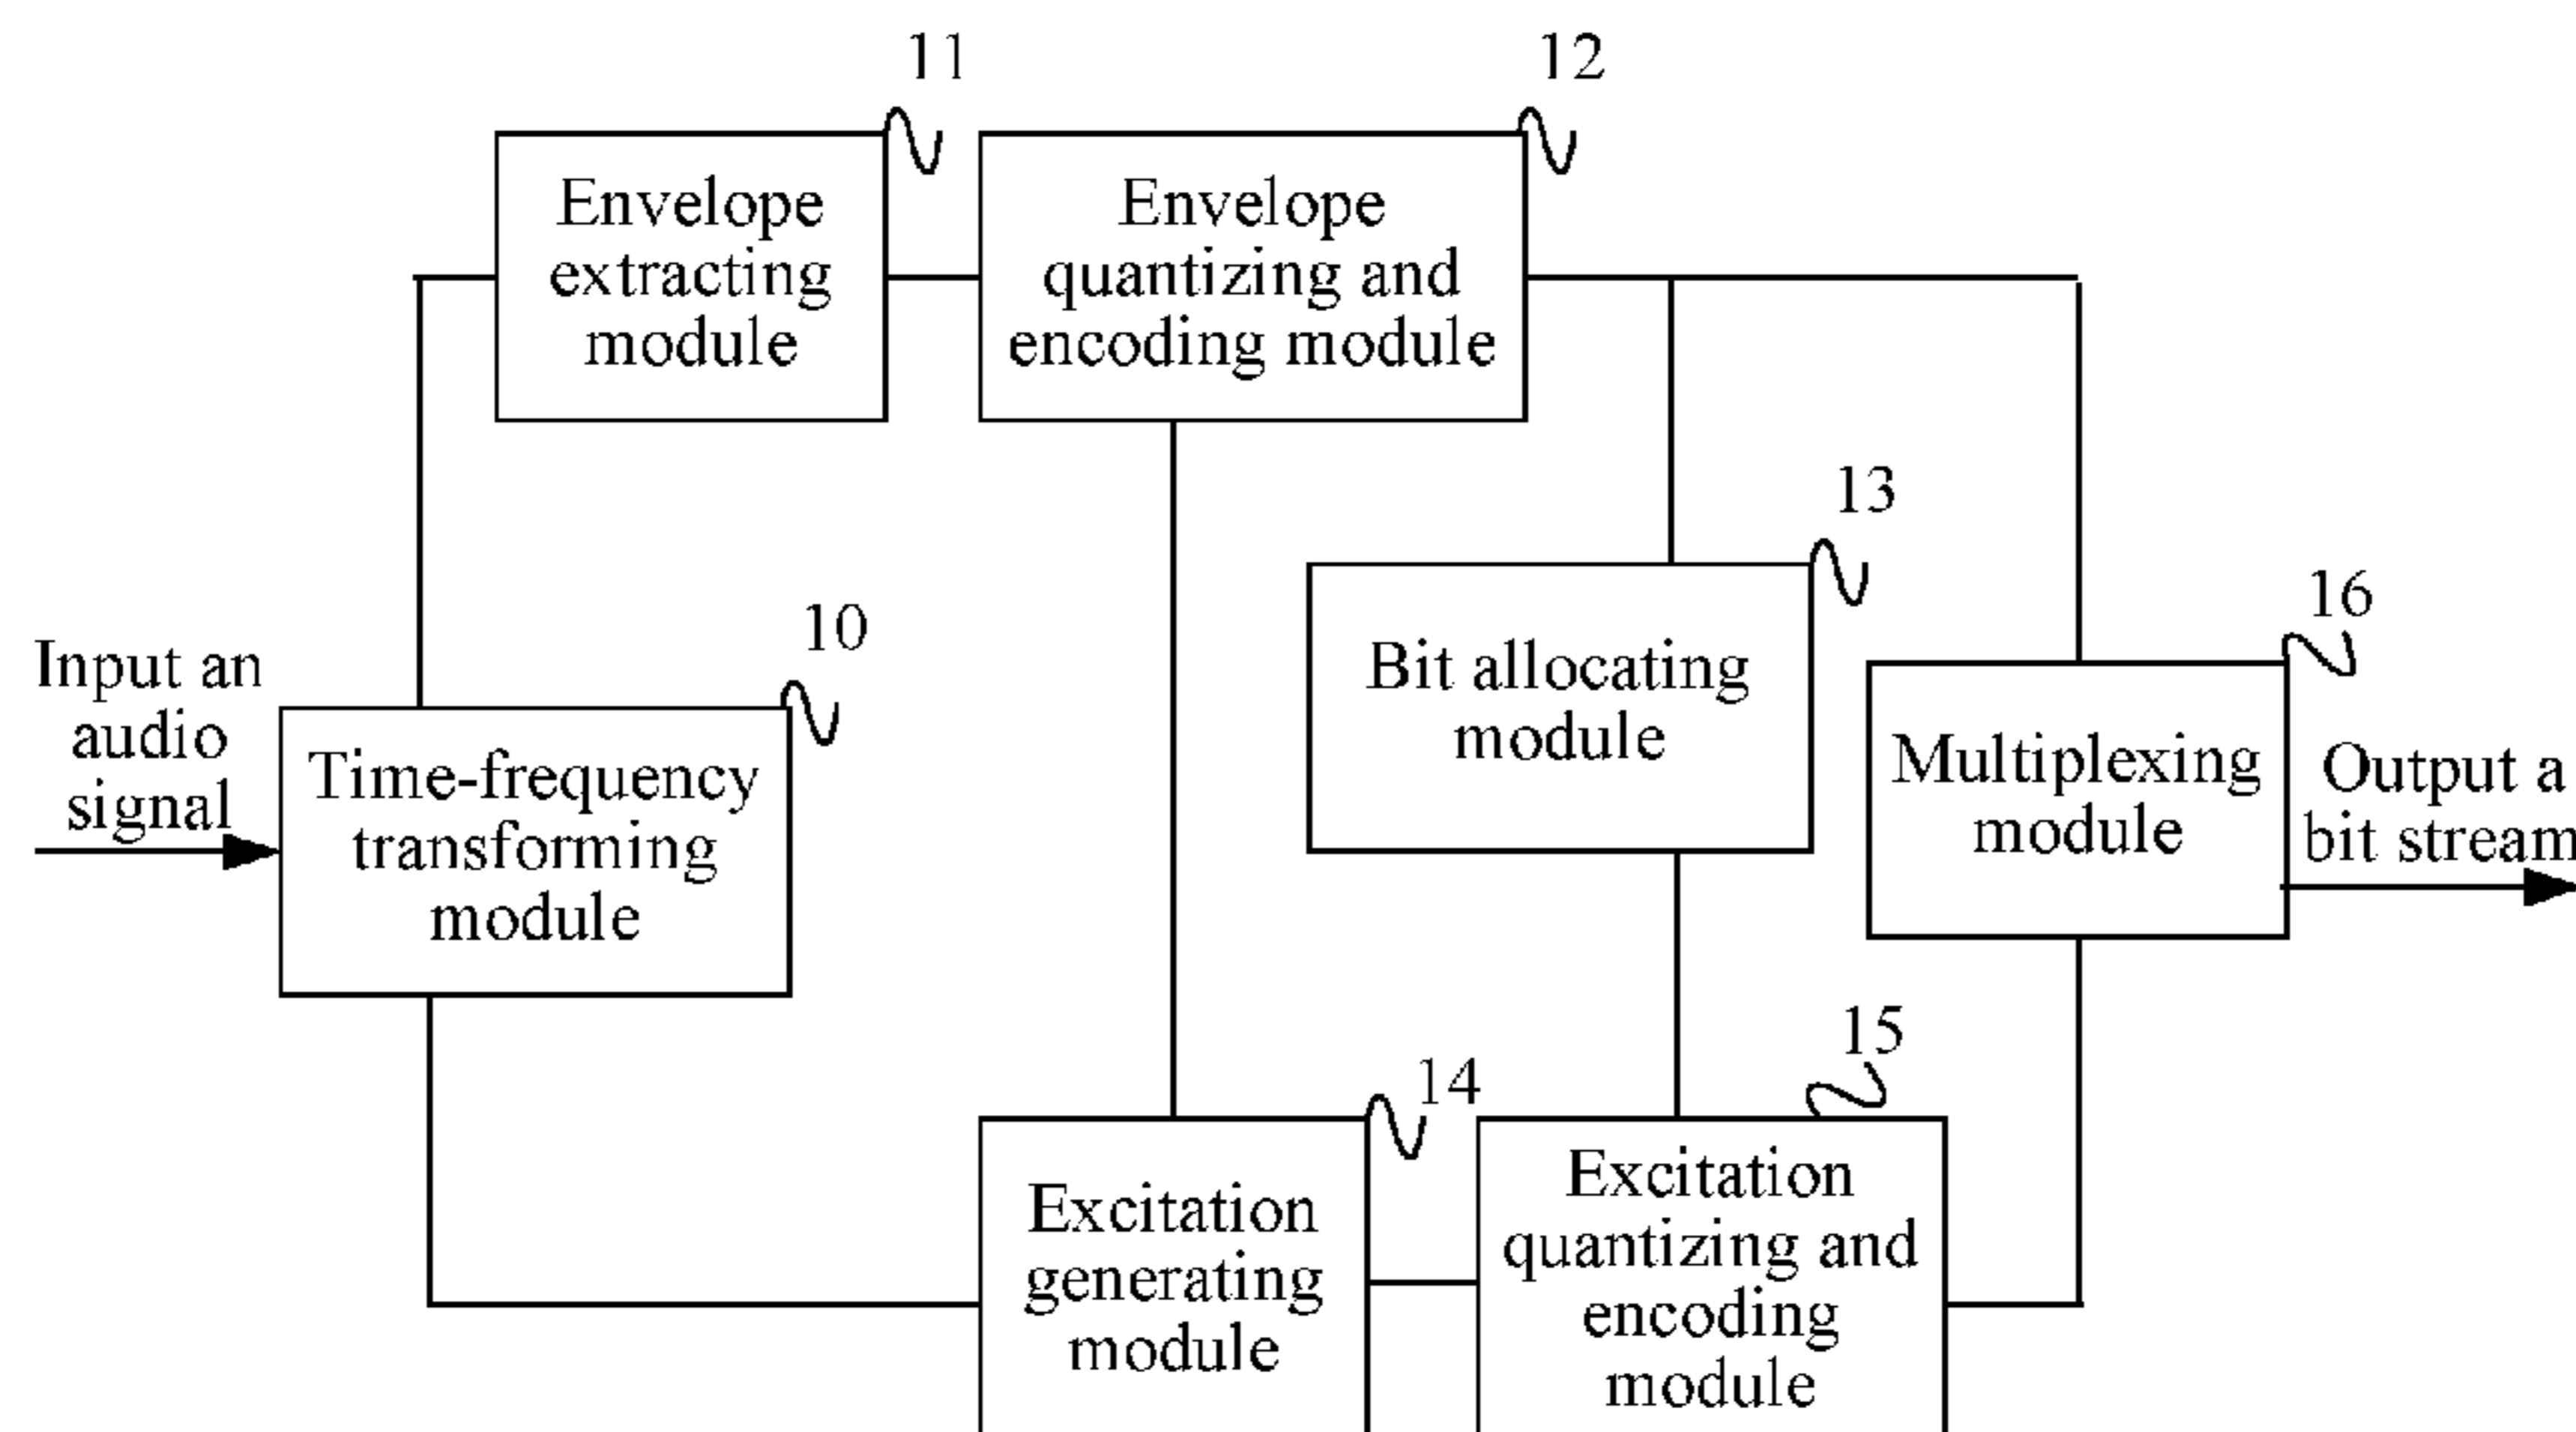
11

12

Envelope extracting module

Envelope quantizing and encoding module

13

10

16

Input an audio signal

Bit allocating module

Time-frequency transforming module

Multiplexing module

Output a bit stream

15

14

Excitation generating module

Excitation quantizing and encoding module